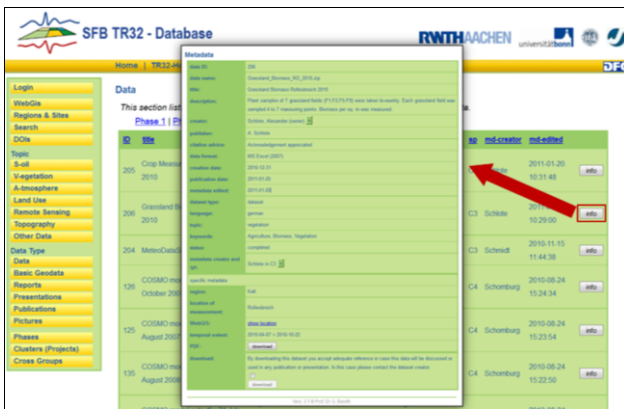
SFB TR32 - Database

RWTHAACHEN universität bonn

Home | TR32-H

DFG

Login
WebGis
Regions & Sites
Search
DOIs
Topic
S-oil
V-egetation
A-tmosphere
Land Use
Remote Sensing
Topography
Other Data
Data Type
Data
Basic Geodata
Reports
Presentations
Publications
Pictures
Phases
Clusters (Projects)
Cross Groups

Data

This section list

Phase 1 | Ph

| ID | title | sp | md-creator | md-edited | |
|---|---|---|---|---|---|
| 205 | Crop Measur 2010 | | | 2011-01-20 10:31:48 | info |
| 206 | Grassland B 2010 | C3 | Schlote | 2011- 10:29:00 | info |
| 204 | MeteoDataG | C3 | Schmidt | 2010-11-15 11:44:38 | info |
| 126 | COSMO mo October 200 | C4 | Schomburg | 2010-08-24 15:24:34 | info |
| 125 | COSMO mo August 2007 | C4 | Schomburg | 2010-08-24 15:23:54 | info |
| 135 | COSMO mo August 2008 | C4 | Schomburg | 2010-08-24 15:22:50 | info |

Metadata

data ID: 206
data name: Grassland_Biomass_RO_2010.zip
title: Grassland Biomass Rollesbroich 2010
description: Plant samples of 7 grassland fields (F1,F2,F3,F4) were taken bi-weekly. Each grassland field was sampled 4 to 7 measuring points. Biomass per sq. m was measured
creator: Schlote, Alexander (owner)
publisher: A. Schlote
citation advice: Acknowledgement appreciated
data format: MS Excel (2007)
creation date: 2010-12-31
publication date: 2011-01-20
metadata edited: 2011-01-20
dataset type: dataset
language: german
topic: vegetation
keywords: Agriculture, Biomass, Vegetation
status: completed
metadata creator and SP: Schlote in C3

specific metadata
region: Rur
location of measurement: Rollesbroich
WebGIS: show location
temporal extent: 2010-04-07 - 2010-10-22
PDF: download
download: By downloading this dataset you accept adequate reference in case this data will be discussed or used in any publication or presentation. In this case please contact the dataset creator.
download

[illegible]